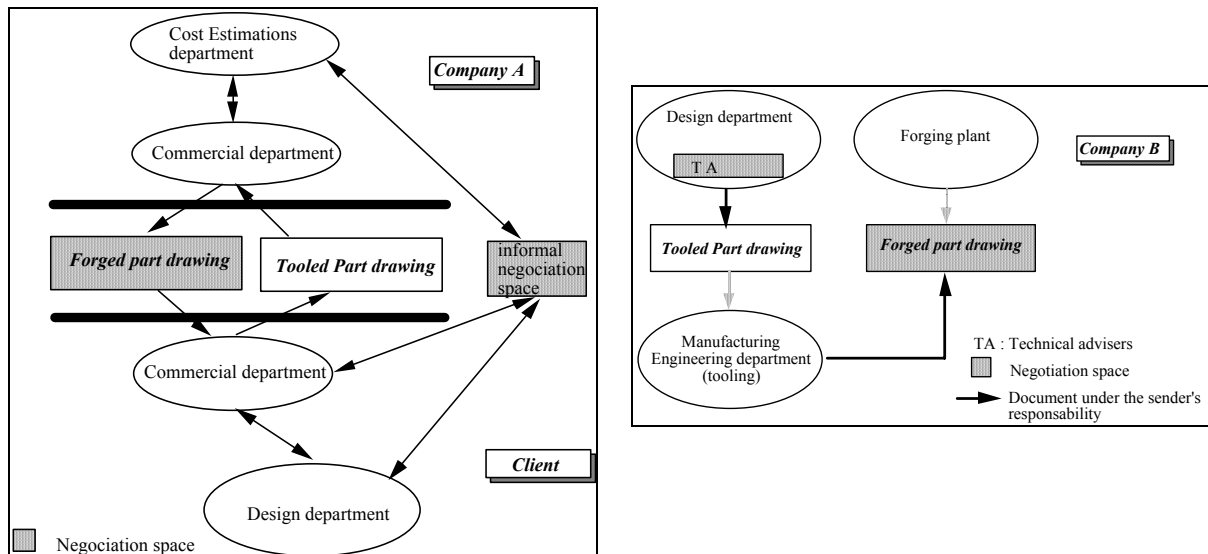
Cost Estimations department

Company A

Commercial department

Forged part drawing

Tooled Part drawing

informal negociation space

Commercial department

Client

Design department

Negociation space

Design department

T A

Forging plant

Company B

Tooled Part drawing

Forged part drawing

Manufacturing Engineering department (tooling)

TA : Technical advisers

Negotiation space

Document under the sender's responsability